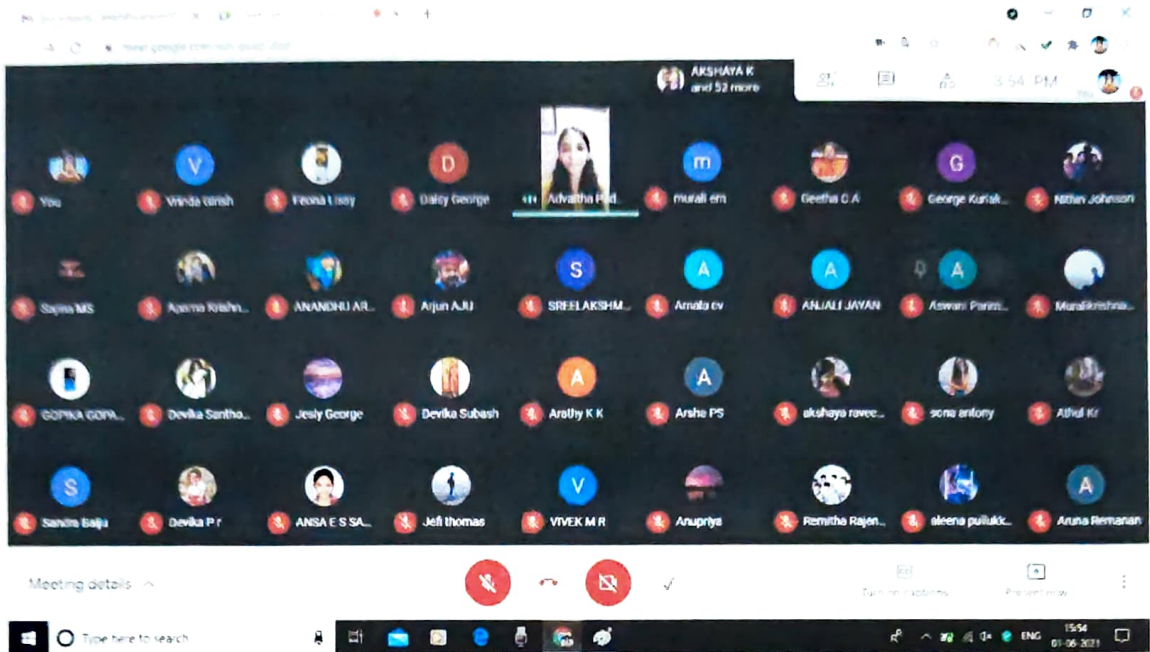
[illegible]

AKSHAYA K
and 52 more

3:54 PM

V
D
m
G

You
Vrinda Girish
Feona Lissy
Daisy George
Advaitha Pid...
murali em
Geetha G A
George Kuriak...
Nithin Johnson

S
A
A
A

Sajina MS
Aparna Krishn...
ANANDHU AR...
Arjun AJU
SREELAKSHM...
Amala ev
ANJALI JAYAN
Aswani Parim...
Muralikrishna...

A
A

GOPIKA GOPA...
Devika Santho...
Jesly George
Devika Subash
Arathy K K
Arshe PS
akshaya ravee...
sona antony
Athul Kr

S
V
A

Sandra Baiju
Devika P r
ANSA E S SA...
Jefi thomas
VIVEK M R
Anupriya
Remitha Rajen...
aleena puliukk...
Aruna Remanan

Meeting details

Turn on captions
Present now

Type here to search

ENG
15:54
01-06-2021